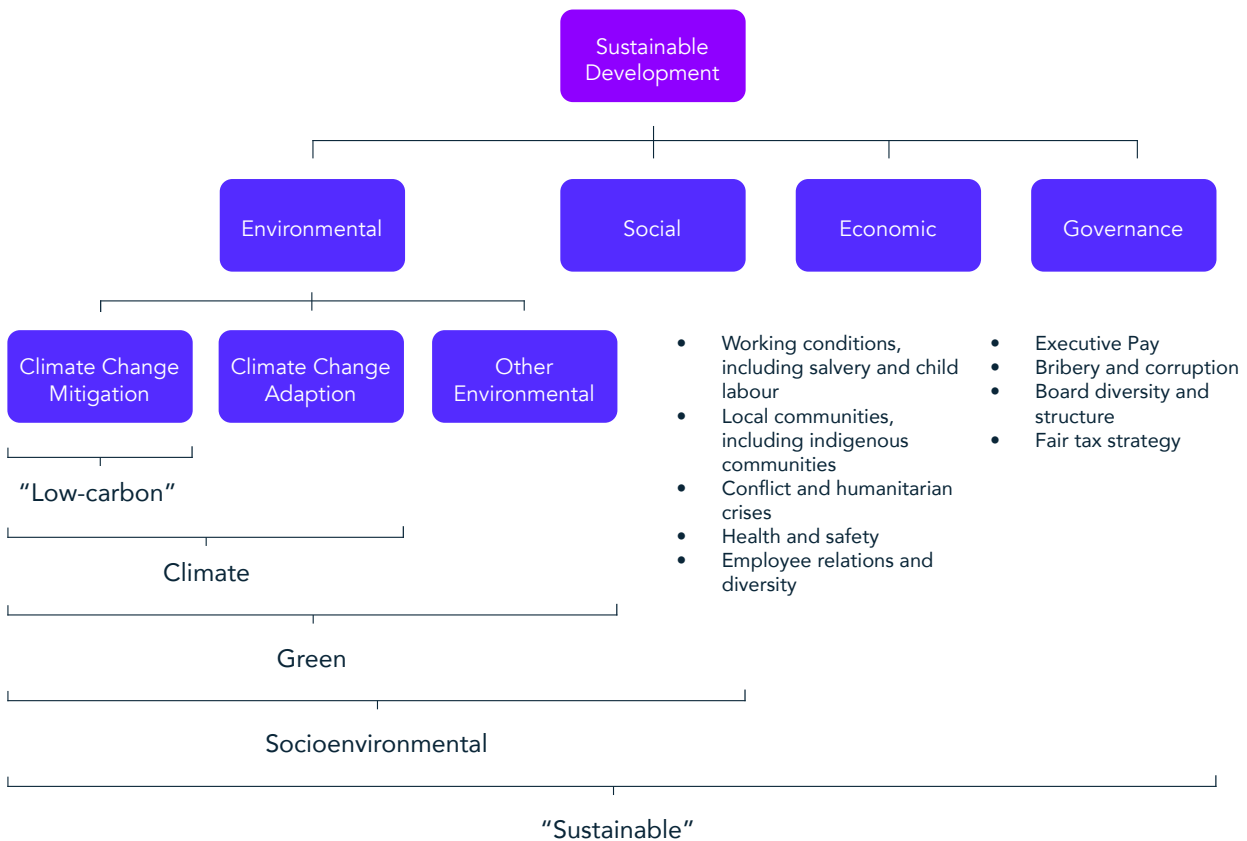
Sustainable Development

Environmental

Social

Economic

Governance

Climate Change Mitigation

Climate Change Adaption

Other Environmental

- Working conditions, including salvery and child labour
- Local communities, including indigenous communities
- Conflict and humanitarian crises
- Health and safety
- Employee relations and diversity

- Executive Pay
- Bribery and corruption
- Board diversity and structure
- Fair tax strategy

"Low-carbon"

Climate

Green

Socioenvironmental

"Sustainable"